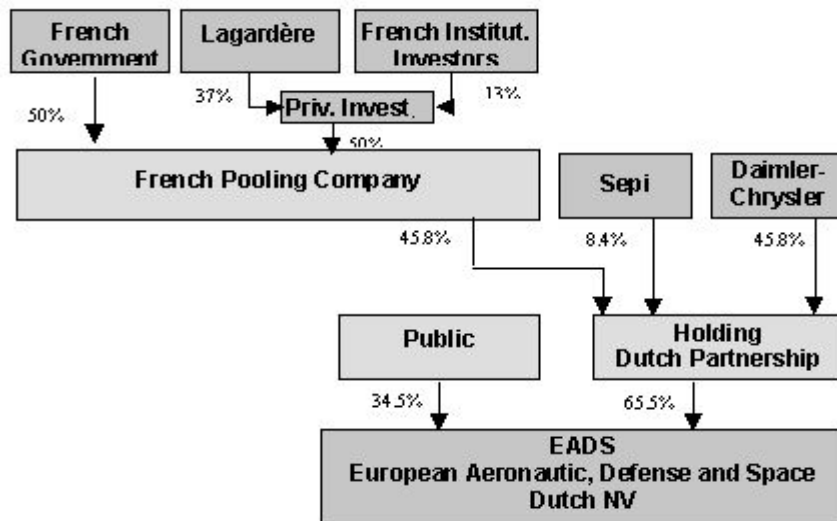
French Government

Lagardère

French Institut. Investors

50%

37%

Priv. Invest.

13%

50%

French Pooling Company

Sepi

Daimler-Chrysler

45.8%

8.4%

45.8%

Public

Holding Dutch Partnership

34.5%

65.5%

EADS
European Aeronautic, Defense and Space
Dutch NV